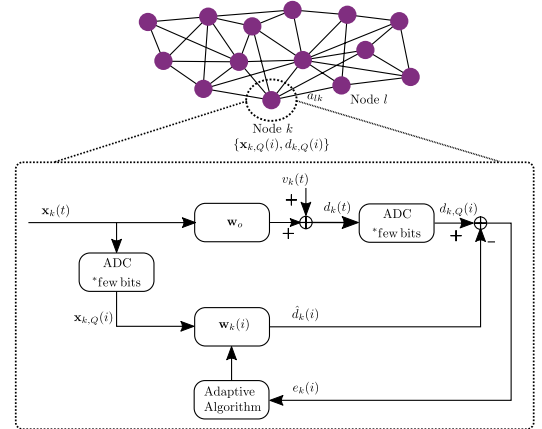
$a_{lk}$
Node $l$
Node $k$
$\{\mathbf{x}_{k,Q}(i), d_{k,Q}(i)\}$

$v_k(t)$
$\mathbf{x}_k(t)$
+
$d_k(t)$
$\mathbf{w}_o$
+
ADC
*few bits
$d_{k,Q}(i)$
+
−
ADC
*few bits
$\mathbf{x}_{k,Q}(i)$
$\hat{d}_k(i)$
$\mathbf{w}_k(i)$
$e_k(i)$
Adaptive
Algorithm